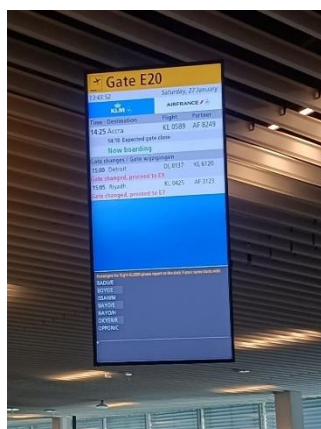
Gate E20

13:47:52

Saturday, 27 January

KLM

AIRFRANCE

Time Destination

Flight

Partner

14:25 Accra

KL 0589

AF 8249

14:10 Expected gate close

Now boarding

Gate changes / Gate wijzigingen

15:00 Detroit

DL 0137

KL 6120

Gate changed, proceed to E5

15:05 Riyadh

KL 0425

AF 3123

Gate changed, proceed to E7

Passengers for flight KL0589 please report at the desk if your name listed below

BADUE

BOYOE

ISAHM

BAYOE

BAYON

OKYEAR

OPPONG